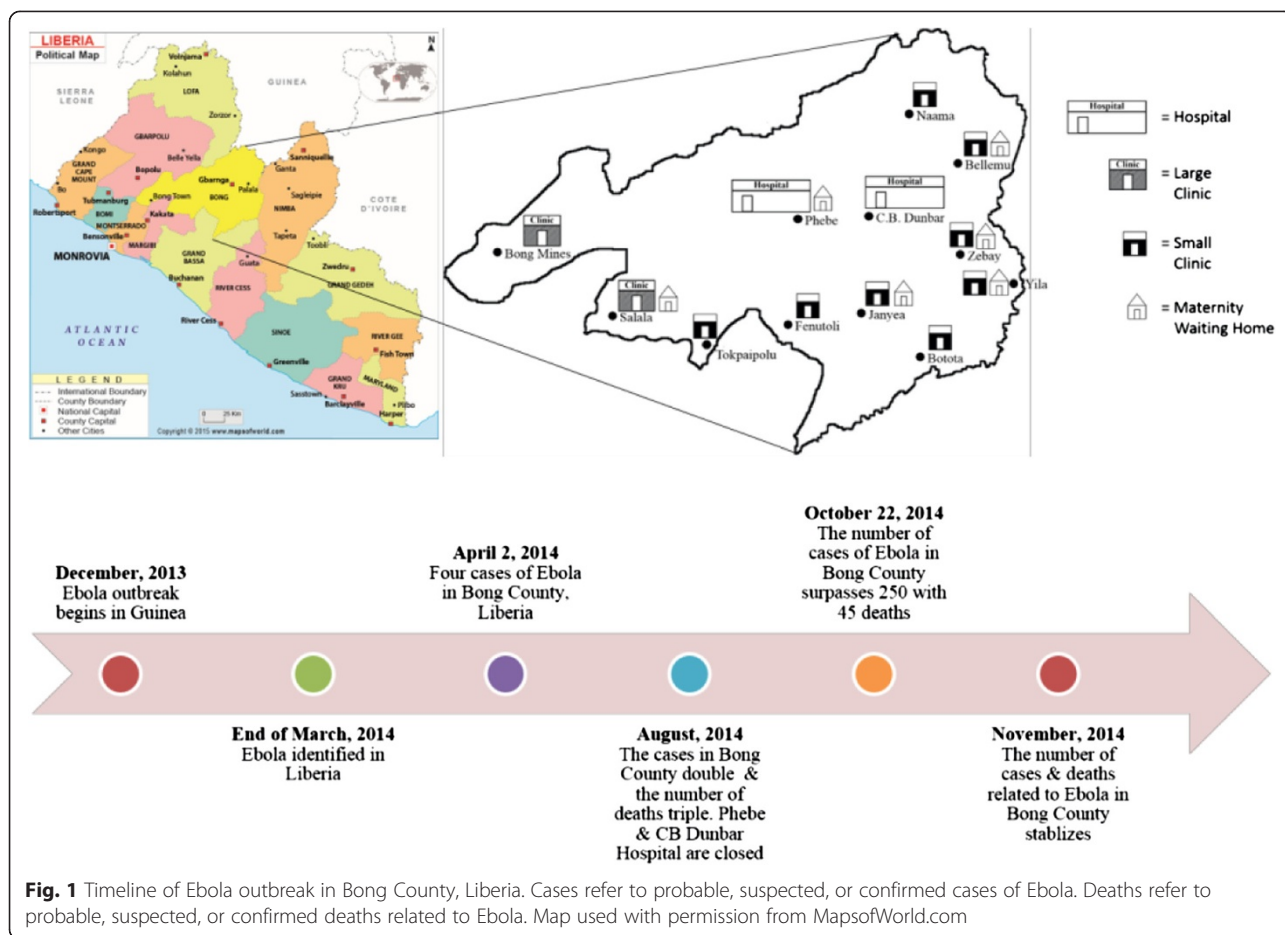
LIBERIA
Political Map

N

SIERRA LEONE
GUINEA
COTE D'IVOIRE
Voinjama
Kolahun
LOFA
Zorzor
GBARPOLU
Belle Yella
Kongo
Bopolu
GRAND CAPE MOUNT
Bo
Tubmanburg
BOMI
Robertsport
Bong Town
Gbarnga
Palala
BONG
Sanniquellie
Ganta
Sagleipie
NIMBA
Kakata
MONTSERRADO
Bensonville
MARGIBI
MONROVIA
GRAND BASSA
Tapeta
Toobli
Zwedru
GRAND GEDEH
Buchanan
Gueta
RIVER CESS
River Cess
SINOE
Greenville
RIVER GEE
Fish Town
GRAND KRU
Sasstown
Barclayville
MARYLAND
Pitbo
Harper
ATLANTIC OCEAN

LEGEND
International Boundary
County Boundary
National Capital
County Capital
Other Cities

25 Km
Copyright © 2015 www.mapsofworld.com

Hospital
Clinic
Naama
Bellemu
Phebe
C.B. Dunbar
Bong Mines
Zebay
Yila
Salala
Fenutoli
Janyea
Tokpaipolu
Botota

= Hospital
= Large Clinic
= Small Clinic
= Maternity Waiting Home

December, 2013
Ebola outbreak begins in Guinea

End of March, 2014
Ebola identified in Liberia

April 2, 2014
Four cases of Ebola in Bong County, Liberia

August, 2014
The cases in Bong County double & the number of deaths triple. Phebe & CB Dunbar Hospital are closed

October 22, 2014
The number of cases of Ebola in Bong County surpasses 250 with 45 deaths

November, 2014
The number of cases & deaths related to Ebola in Bong County stablizes

Fig. 1 Timeline of Ebola outbreak in Bong County, Liberia. Cases refer to probable, suspected, or confirmed cases of Ebola. Deaths refer to probable, suspected, or confirmed deaths related to Ebola. Map used with permission from MapsofWorld.com